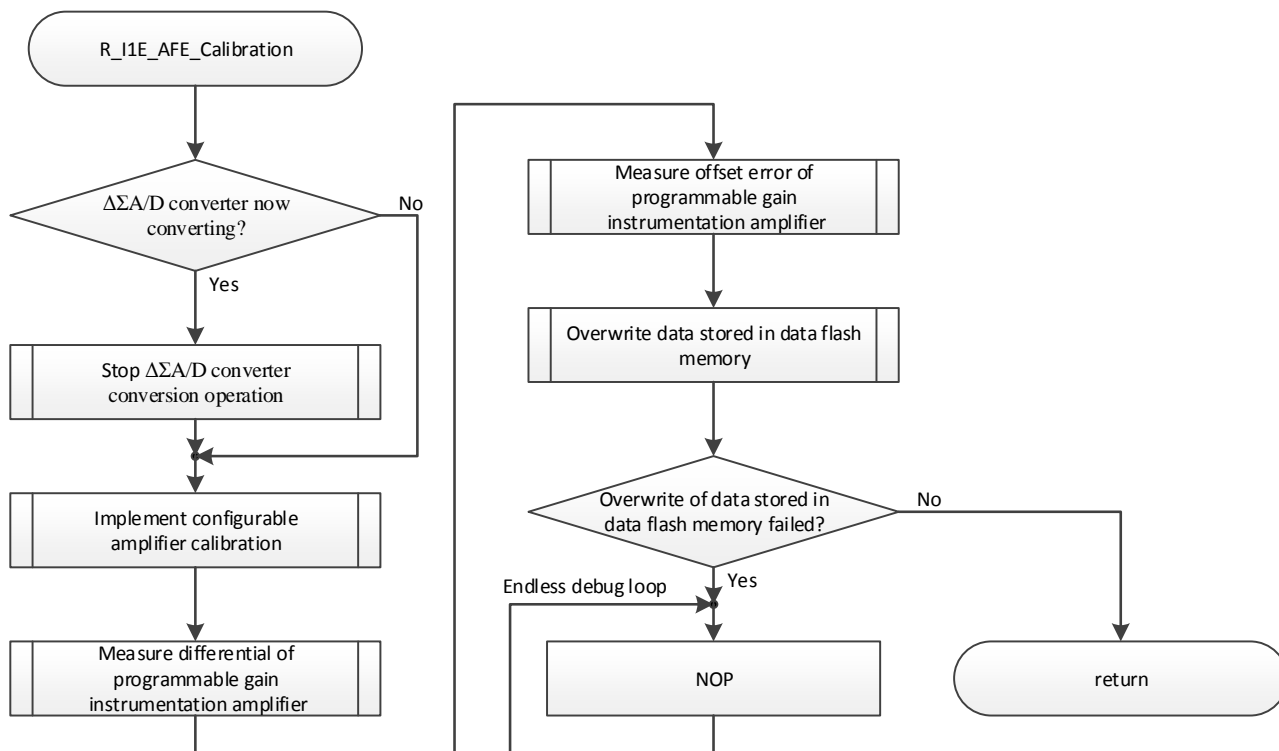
R_I1E_AFE_Calibration

ΔΣA/D converter now converting?

No

Yes

Stop ΔΣA/D converter conversion operation

Implement configurable amplifier calibration

Measure differential of programmable gain instrumentation amplifier

Measure offset error of programmable gain instrumentation amplifier

Overwrite data stored in data flash memory

Overwrite of data stored in data flash memory failed?

No

Yes

Endless debug loop

NOP

return